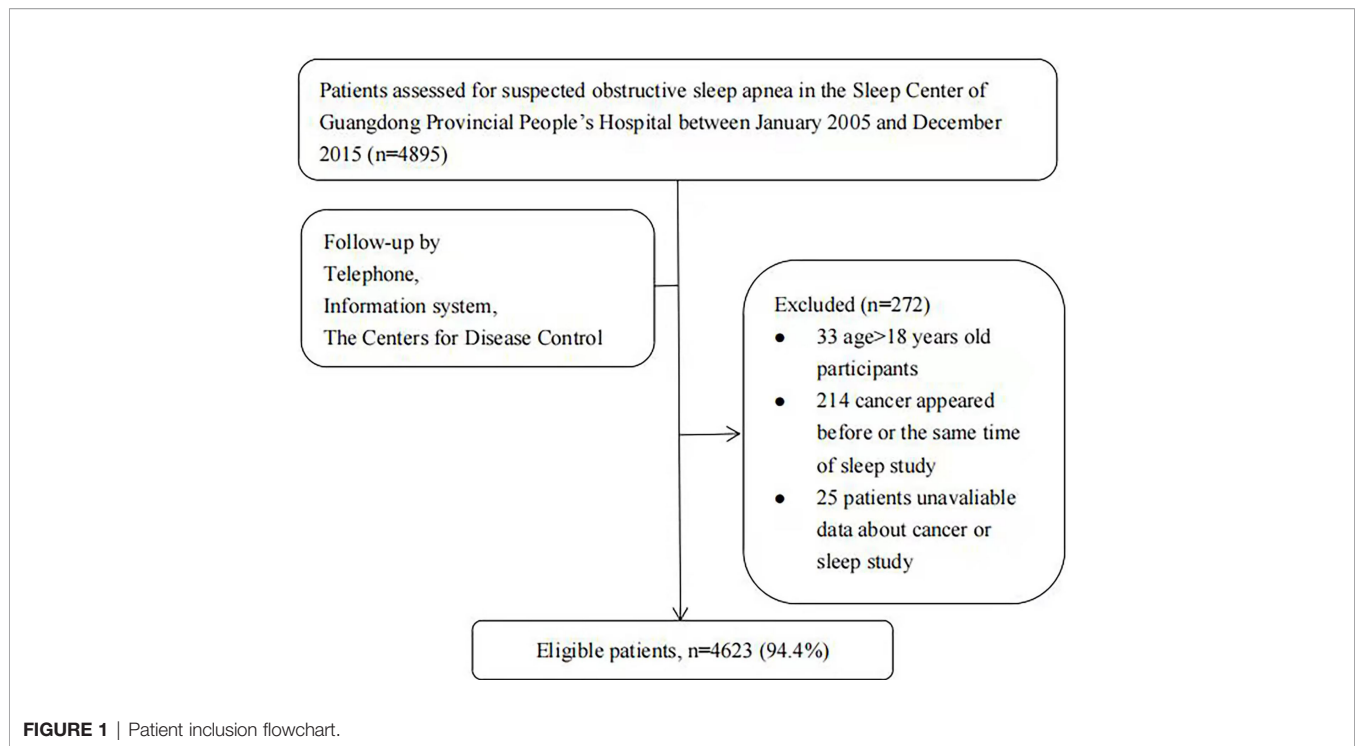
Patients assessed for suspected obstructive sleep apnea in the Sleep Center of Guangdong Provincial People's Hospital between January 2005 and December 2015 (n=4895)

Follow-up by
Telephone,
Information system,
The Centers for Disease Control

Excluded (n=272)
- 33 age>18 years old participants
- 214 cancer appeared before or the same time of sleep study
- 25 patients unavaliable data about cancer or sleep study

Eligible patients, n=4623 (94.4%)

FIGURE 1 | Patient inclusion flowchart.